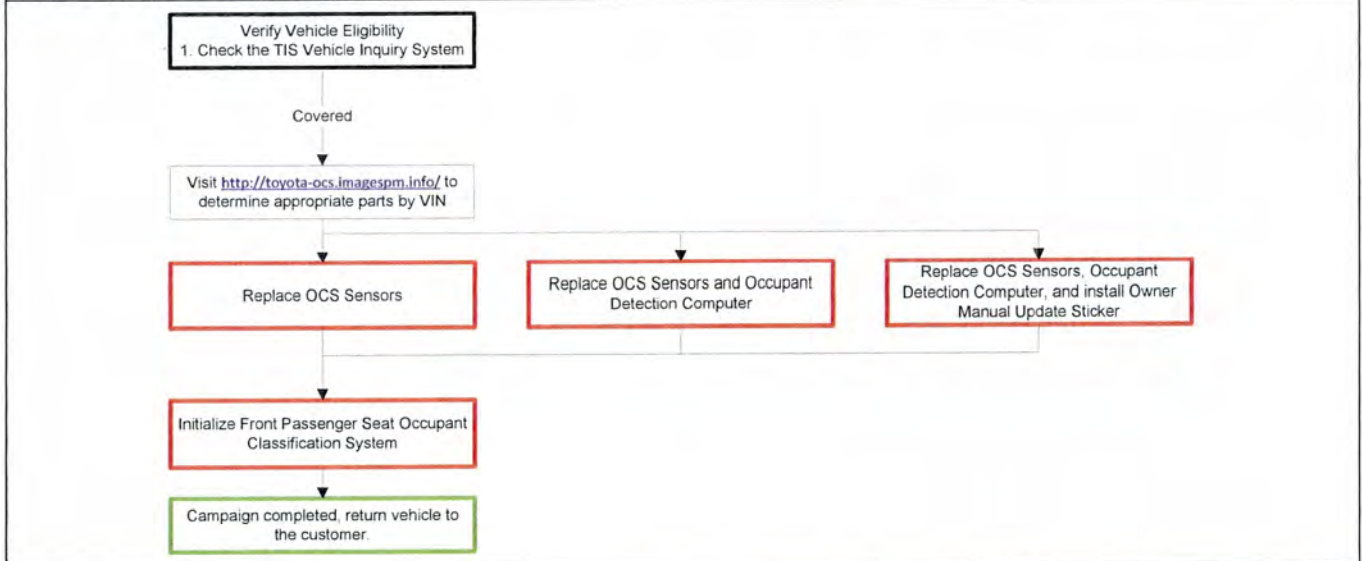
Verify Vehicle Eligibility
1. Check the TIS Vehicle Inquiry System

Covered

Visit http://toyota-ocs.imagespm.info/ to determine appropriate parts by VIN

Replace OCS Sensors

Replace OCS Sensors and Occupant Detection Computer

Replace OCS Sensors, Occupant Detection Computer, and install Owner Manual Update Sticker

Initialize Front Passenger Seat Occupant Classification System

Campaign completed, return vehicle to the customer.